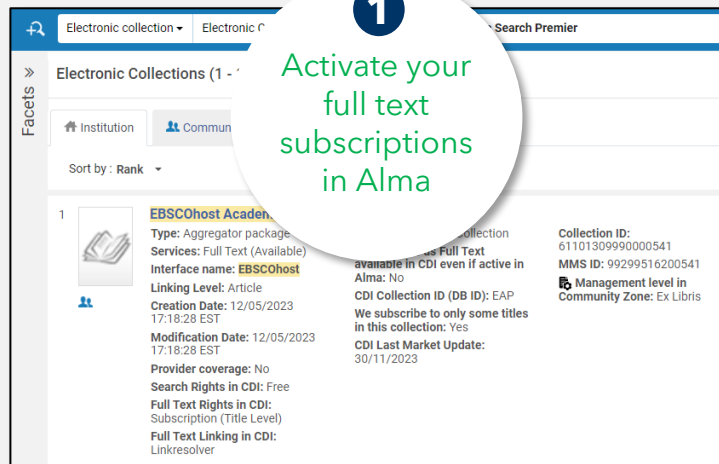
Electronic collection ▾ Electronic C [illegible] Search Premier

Facets

Electronic Collections (1 - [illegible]

1

Activate your full text subscriptions in Alma

Institution Commun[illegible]

Sort by : Rank

1

EBSCOhost Academ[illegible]

Type: Aggregator package

Services: Full Text (Available)

Interface name: EBSCOhost

Linking Level: Article

Creation Date: 12/05/2023 17:18:28 EST

Modification Date: 12/05/2023 17:18:28 EST

Provider coverage: No

Search Rights in CDI: Free

Full Text Rights in CDI: Subscription (Title Level)

Full Text Linking in CDI: Linkresolver

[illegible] collection

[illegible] Full Text available in CDI even if active in Alma: No

CDI Collection ID (DB ID): EAP

We subscribe to only some titles in this collection: Yes

CDI Last Market Update: 30/11/2023

Collection ID: 61101309990000541

MMS ID: 99299516200541

Management level in Community Zone: Ex Libris